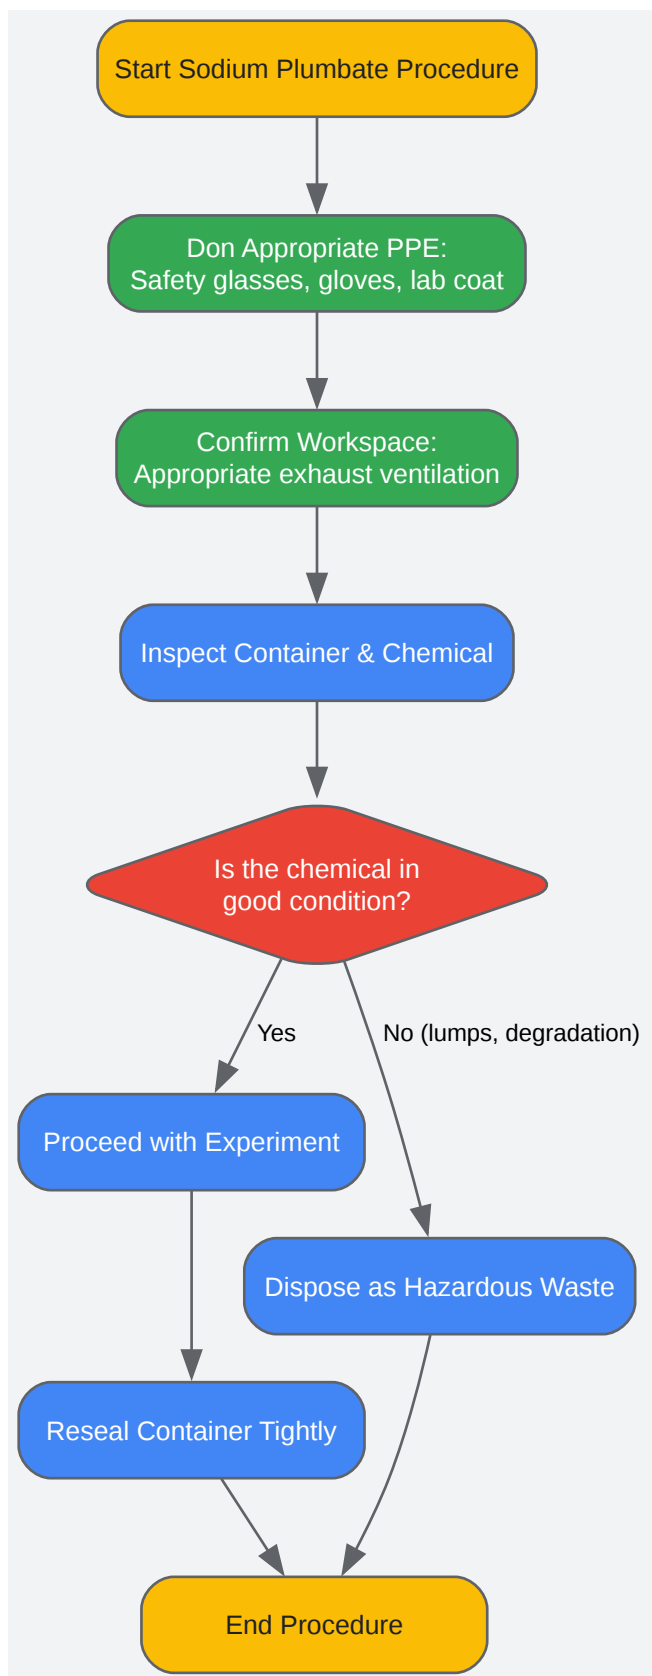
Start Sodium Plumbate Procedure

Don Appropriate PPE:
Safety glasses, gloves, lab coat

Confirm Workspace:
Appropriate exhaust ventilation

Inspect Container & Chemical

Is the chemical in good condition?

Yes

No (lumps, degradation)

Proceed with Experiment

Dispose as Hazardous Waste

Reseal Container Tightly

End Procedure